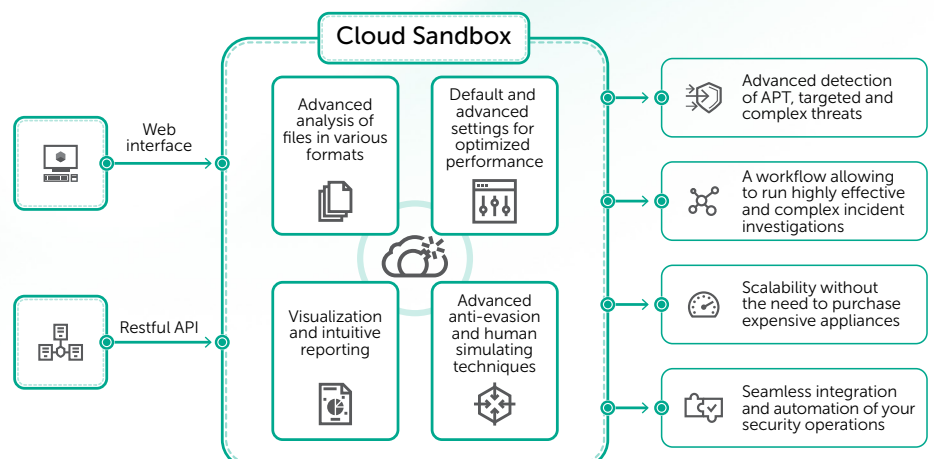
Cloud Sandbox

Web interface

Restful API

Advanced analysis of files in various formats

Default and advanced settings for optimized performance

Visualization and intuitive reporting

Advanced anti-evasion and human simulating techniques

Advanced detection of APT, targeted and complex threats

A workflow allowing to run highly effective and complex incident investigations

Scalability without the need to purchase expensive appliances

Seamless integration and automation of your security operations